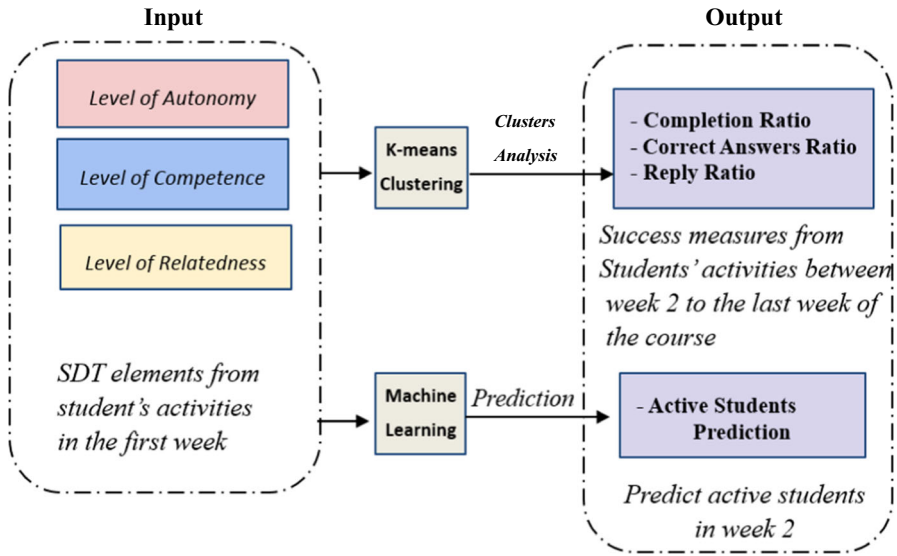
Input

Level of Autonomy

Level of Competence

Level of Relatedness

SDT elements from student's activities in the first week

K-means Clustering

Clusters Analysis

Machine Learning

Prediction

Output

- Completion Ratio
- Correct Answers Ratio
- Reply Ratio

Success measures from Students' activities between week 2 to the last week of the course

- Active Students Prediction

Predict active students in week 2